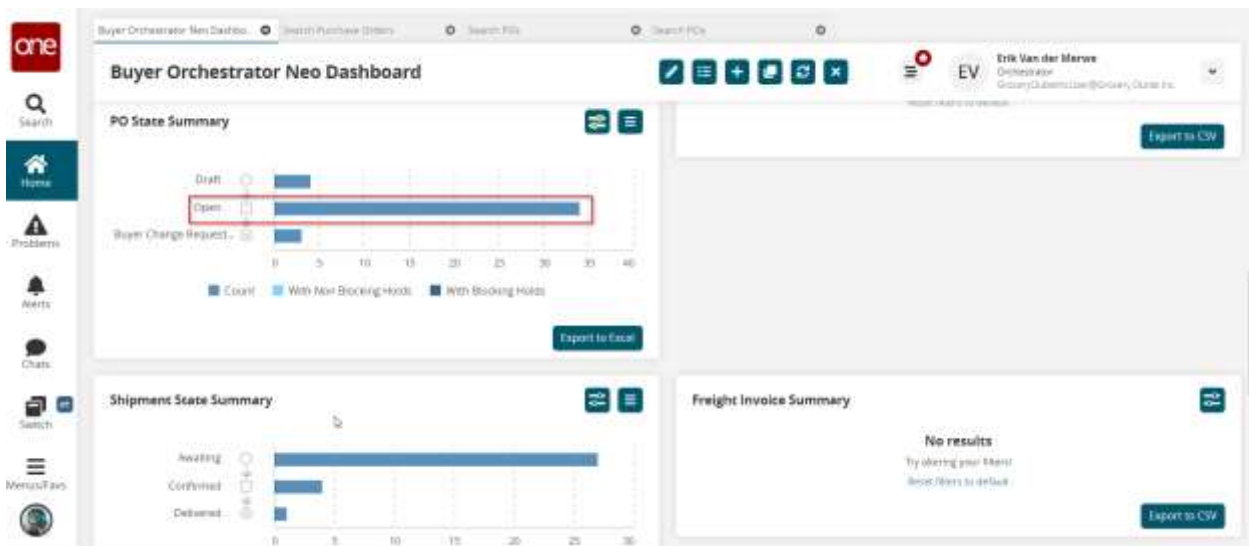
one

Search

Home

Problems

Alerts

Chats

Switch

Menus/Favs

Buyer Orchestrator Neo Dashbo... Search Purchase Orders Search POs Search POs

Buyer Orchestrator Neo Dashboard

EV Erik Van der Merwe Orchestrator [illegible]

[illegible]

Export to CSV

PO State Summary

Draft

Open

Buyer Change Request...

0 5 10 15 20 25 30 35 40

Count With Non Blocking Holds With Blocking Holds

Export to Excel

Shipment State Summary

Awaiting

Confirmed

Delivered

0 5 10 15 20 25 30

Freight Invoice Summary

No results

Try altering your filters!

Reset filters to default

Export to CSV